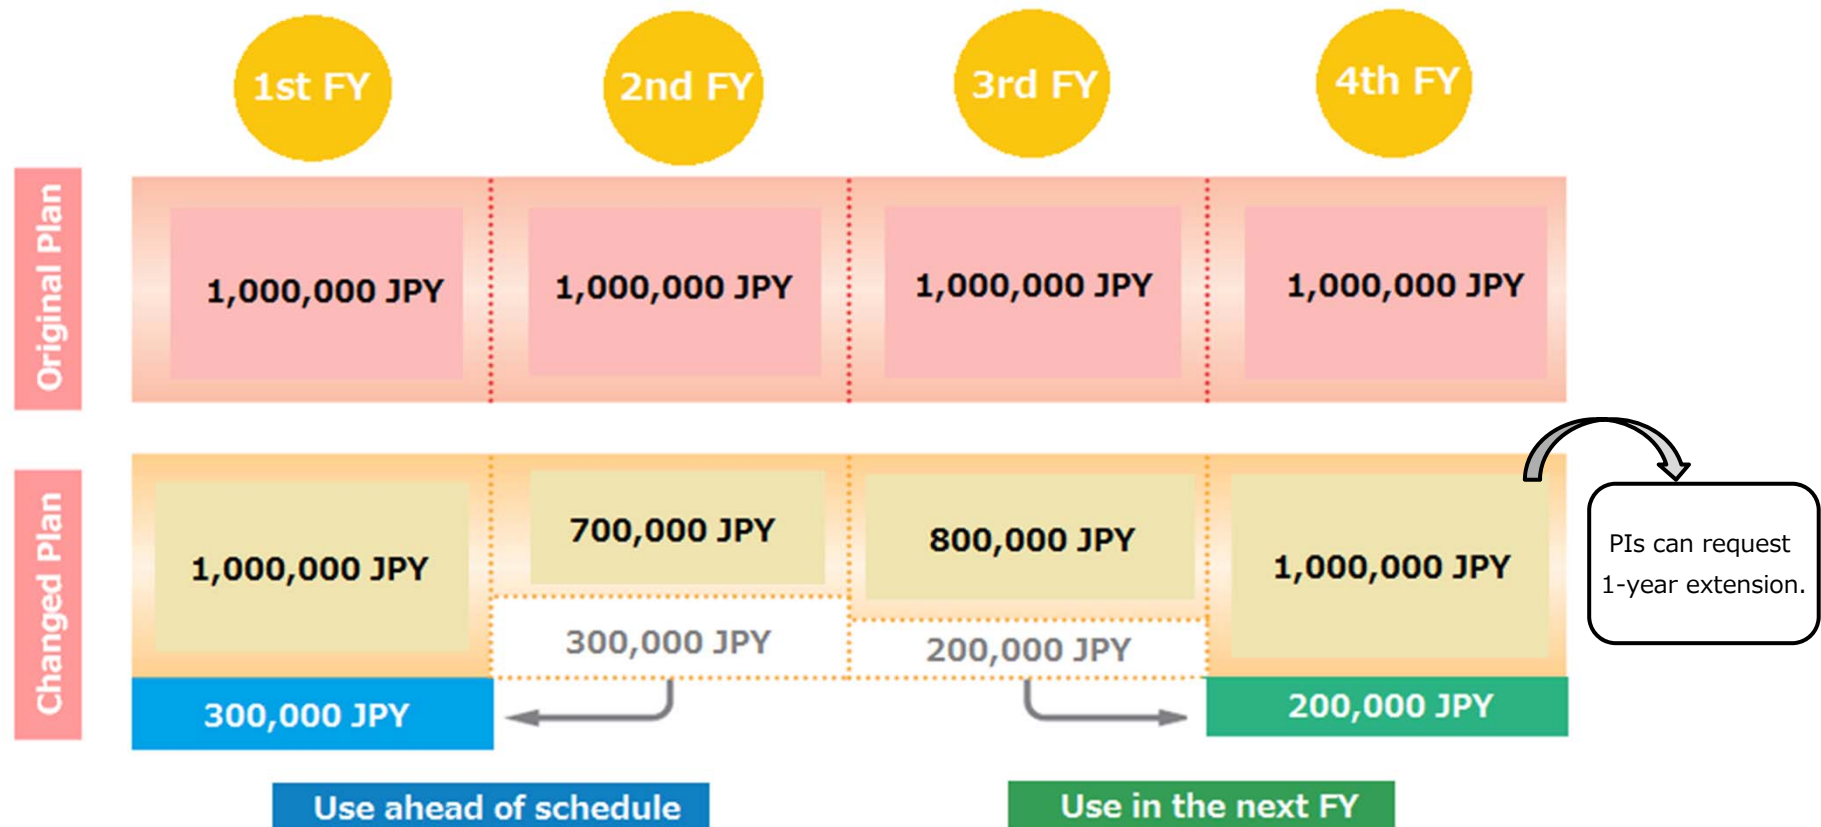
1st FY
2nd FY
3rd FY
4th FY

Original Plan

1,000,000 JPY
1,000,000 JPY
1,000,000 JPY
1,000,000 JPY

Changed Plan

1,000,000 JPY
700,000 JPY
300,000 JPY
800,000 JPY
200,000 JPY
1,000,000 JPY

PIs can request 1-year extension.

300,000 JPY
200,000 JPY

Use ahead of schedule
Use in the next FY